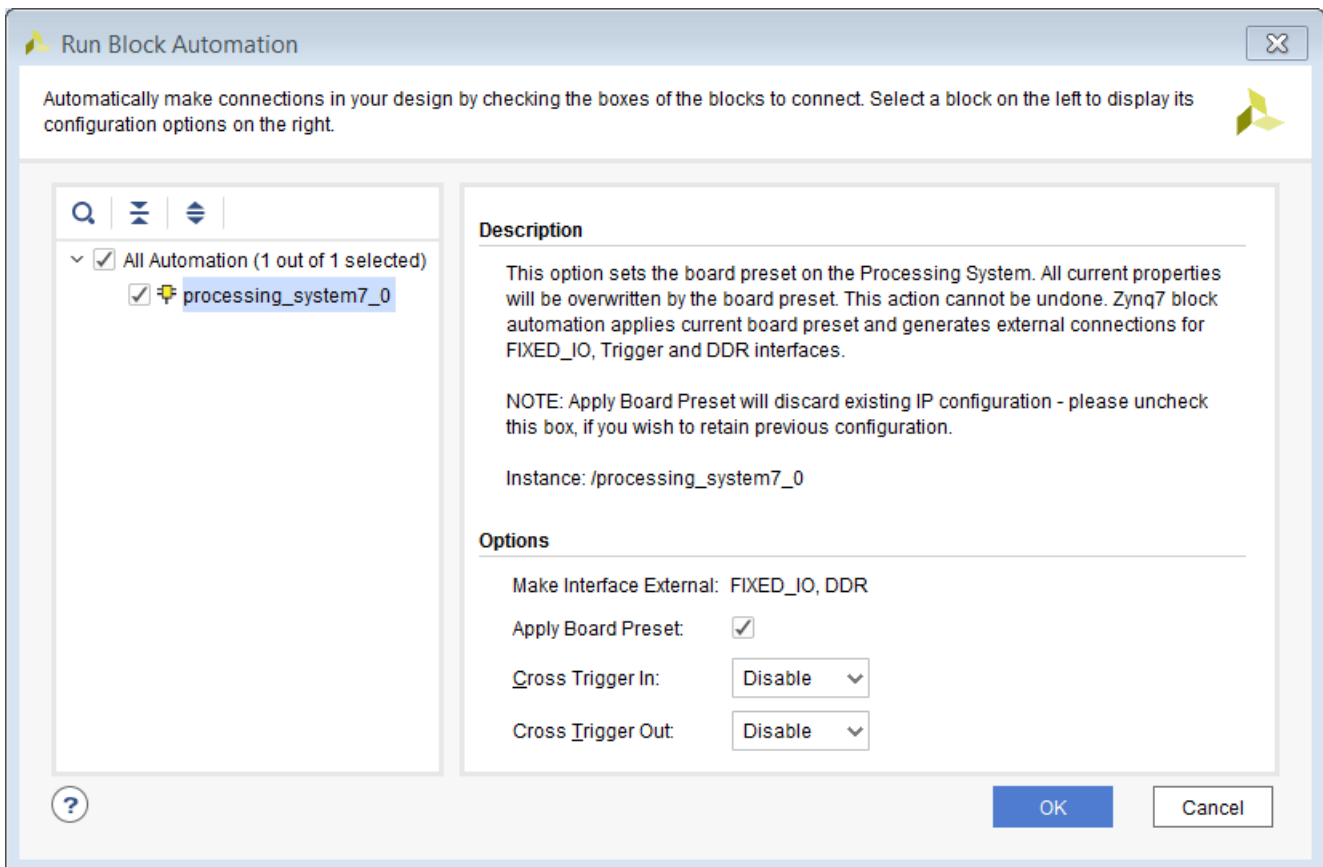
Run Block Automation

Automatically make connections in your design by checking the boxes of the blocks to connect. Select a block on the left to display its configuration options on the right.

All Automation (1 out of 1 selected)
processing_system7_0

Description

This option sets the board preset on the Processing System. All current properties will be overwritten by the board preset. This action cannot be undone. Zynq7 block automation applies current board preset and generates external connections for FIXED_IO, Trigger and DDR interfaces.

NOTE: Apply Board Preset will discard existing IP configuration - please uncheck this box, if you wish to retain previous configuration.

Instance: /processing_system7_0

Options

Make Interface External: FIXED_IO, DDR

Apply Board Preset:

Cross Trigger In: Disable

Cross Trigger Out: Disable

?

OK

Cancel